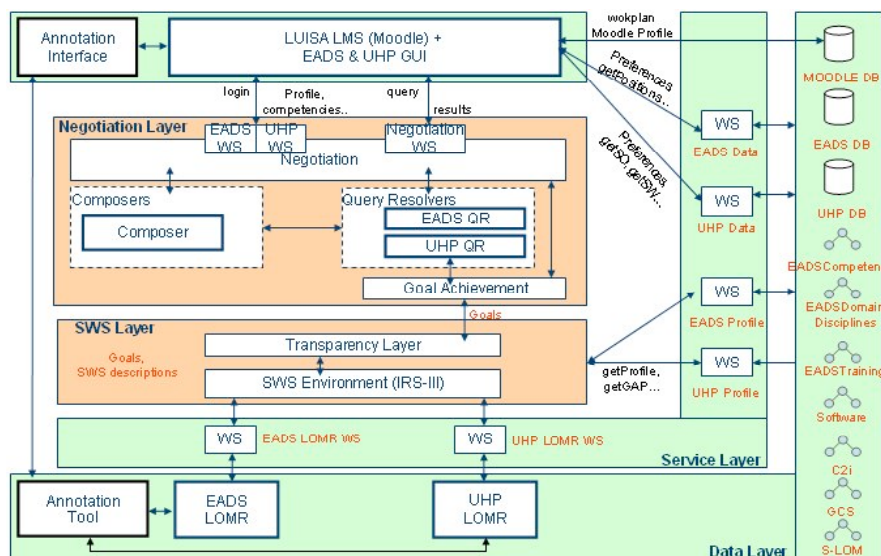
Annotation Interface

LUISA LMS (Moodle) + EADS & UHP GUI

wokplan Moodle Profile

Preferences getDisciplines...

Preferences getSO, getSW...

login

Profile, competencies..

query

results

Negotiation Layer

EADS WS

UHP WS

Negotiation WS

Negotiation

Composers

Composer

Query Resolvers

EADS QR

UHP QR

Goal Achievement

Goals

SWS Layer

Goals, SWS descriptions

Transparency Layer

SWS Environment (IRS-III)

getProfile, getGAP...

WS

EADS Data

WS

UHP Data

WS

EADS Profile

WS

UHP Profile

WS

EADS LOMR WS

WS

UHP LOMR WS

Service Layer

Annotation Tool

EADS LOMR

UHP LOMR

Data Layer

MOODLE DB

EADS DB

UHP DB

EADSCompeten

EADSDomain Disciplines

EADSTraining

Software

C2i

GCS

S-LOM